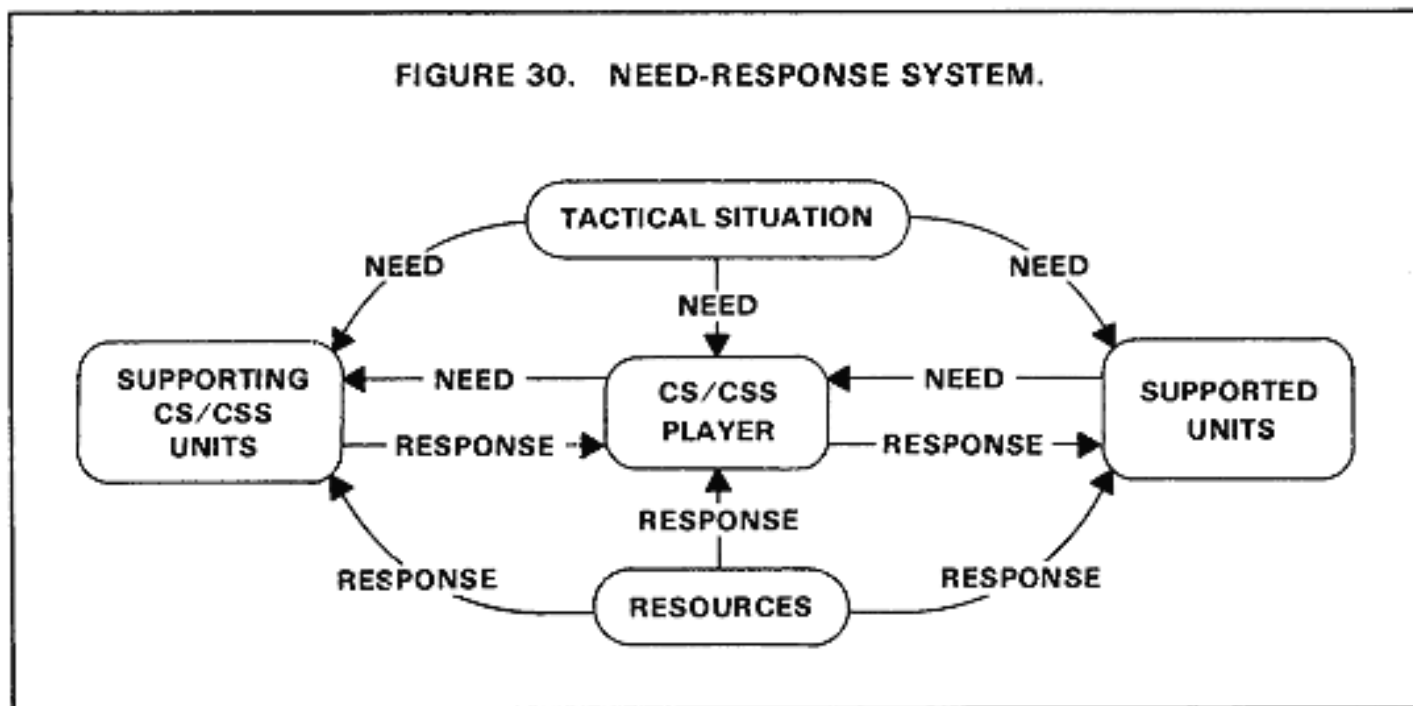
FIGURE 30. NEED-RESPONSE SYSTEM.

TACTICAL SITUATION

NEED

NEED

NEED

SUPPORTING CS/CSS UNITS

NEED

CS/CSS PLAYER

NEED

SUPPORTED UNITS

RESPONSE

RESPONSE

RESPONSE

RESPONSE

RESPONSE

RESOURCES